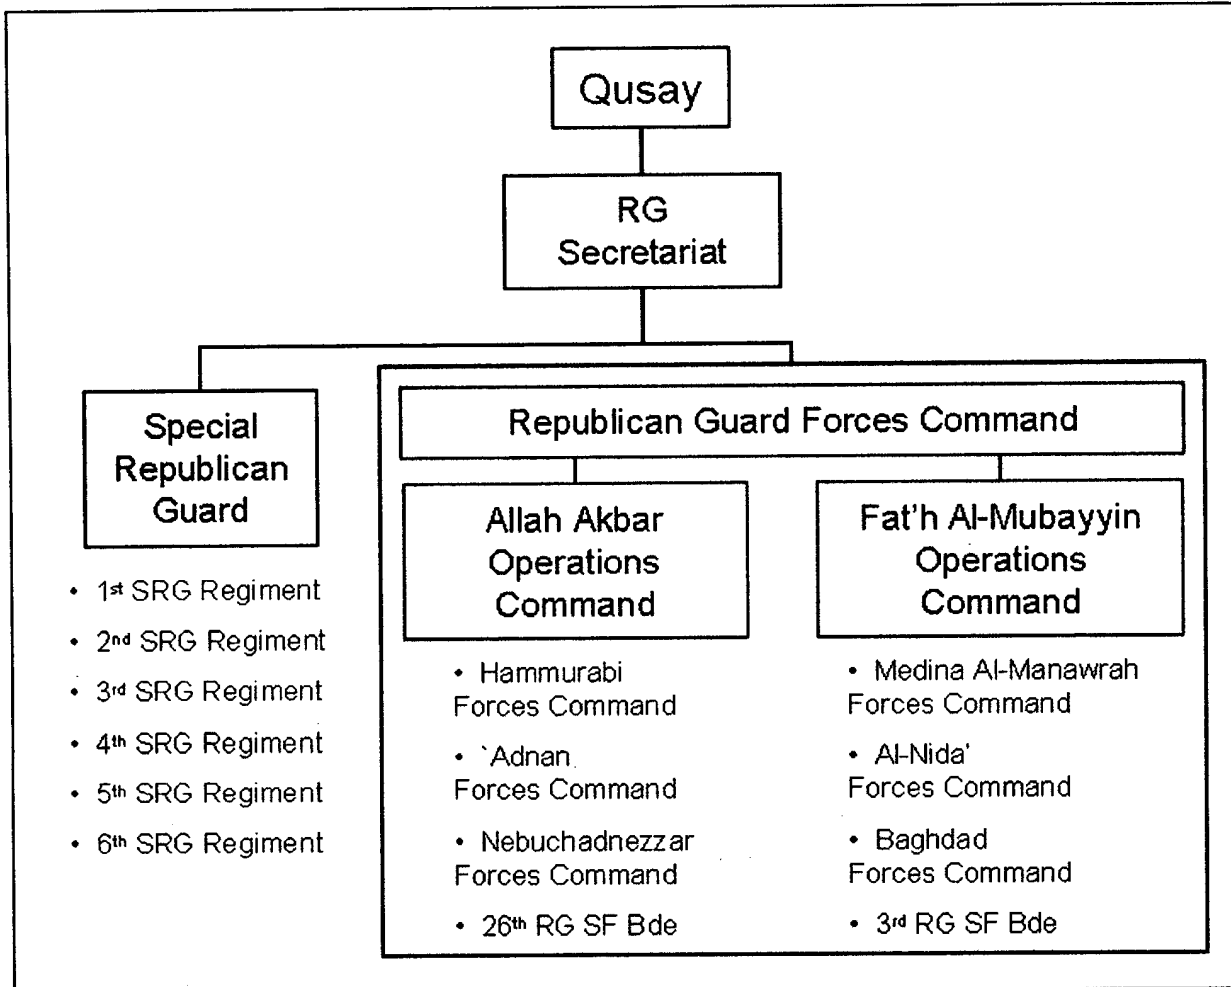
Qusay

RG Secretariat

Special Republican Guard

- 1st SRG Regiment
- 2nd SRG Regiment
- 3rd SRG Regiment
- 4th SRG Regiment
- 5th SRG Regiment
- 6th SRG Regiment

Republican Guard Forces Command

Allah Akbar Operations Command

- Hammurabi Forces Command
- `Adnan Forces Command
- Nebuchadnezzar Forces Command
- 26th RG SF Bde

Fat'h Al-Mubayyin Operations Command

- Medina Al-Manawrah Forces Command
- Al-Nida' Forces Command
- Baghdad Forces Command
- 3rd RG SF Bde